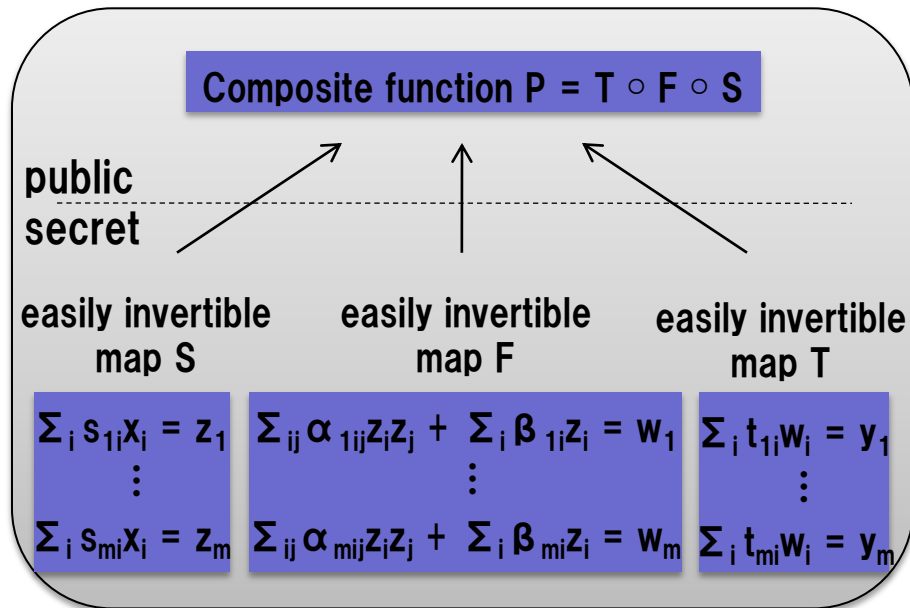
Composite function $P = T \circ F \circ S$

public

secret

easily invertible map S

easily invertible map F

easily invertible map T

$\Sigma_i s_{1i}x_i = z_1$
$\vdots$
$\Sigma_i s_{mi}x_i = z_m$

$\Sigma_{ij} \alpha_{1ij}z_iz_j + \Sigma_i \beta_{1i}z_i = w_1$
$\vdots$
$\Sigma_{ij} \alpha_{mij}z_iz_j + \Sigma_i \beta_{mi}z_i = w_m$

$\Sigma_i t_{1i}w_i = y_1$
$\vdots$
$\Sigma_i t_{mi}w_i = y_m$